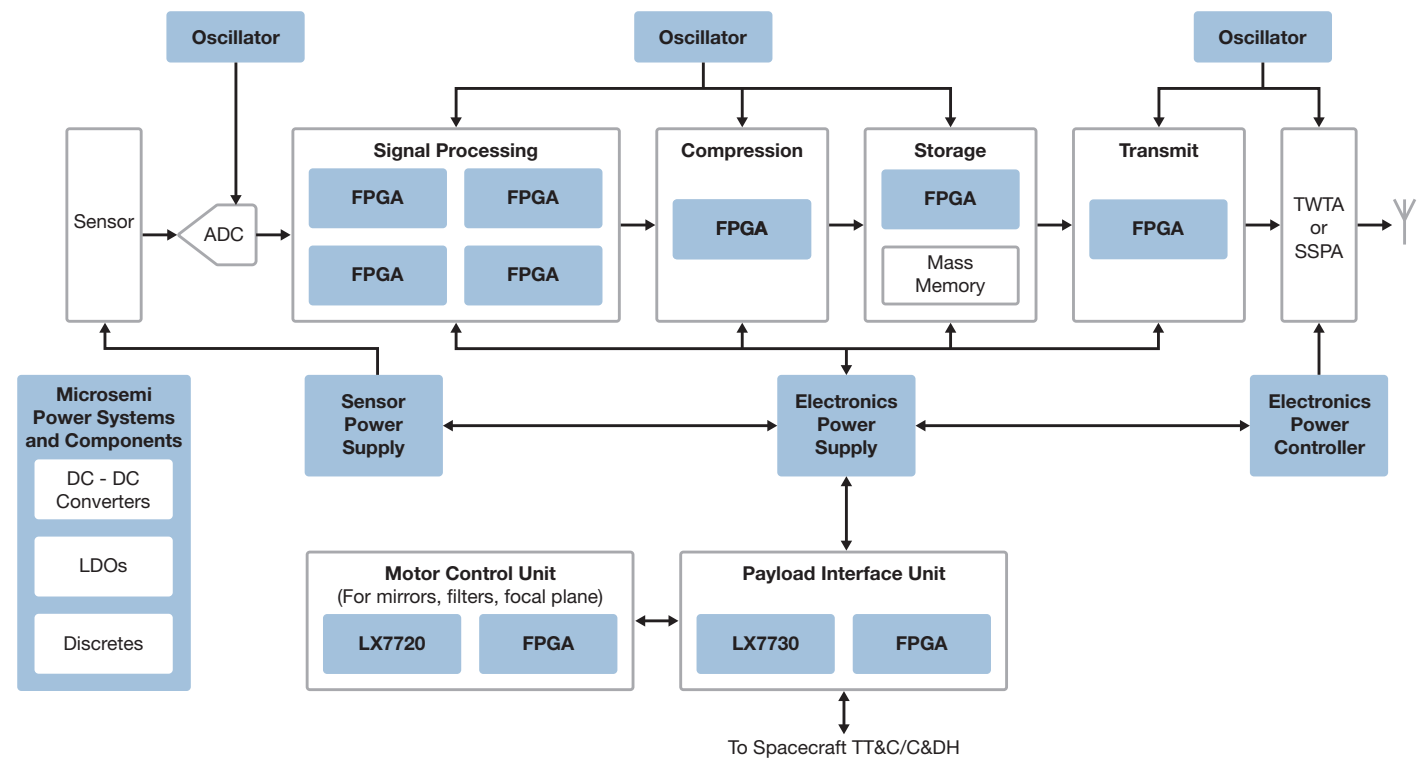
Oscillator

Oscillator

Oscillator

Sensor

ADC

Signal Processing

FPGA

FPGA

FPGA

FPGA

Compression

FPGA

Storage

FPGA

Mass Memory

Transmit

FPGA

TWTA or SSPA

Microsemi Power Systems and Components

DC - DC Converters

LDOs

Discretes

Sensor Power Supply

Electronics Power Supply

Electronics Power Controller

Motor Control Unit
(For mirrors, filters, focal plane)

LX7720

FPGA

Payload Interface Unit

LX7730

FPGA

To Spacecraft TT&C/C&DH